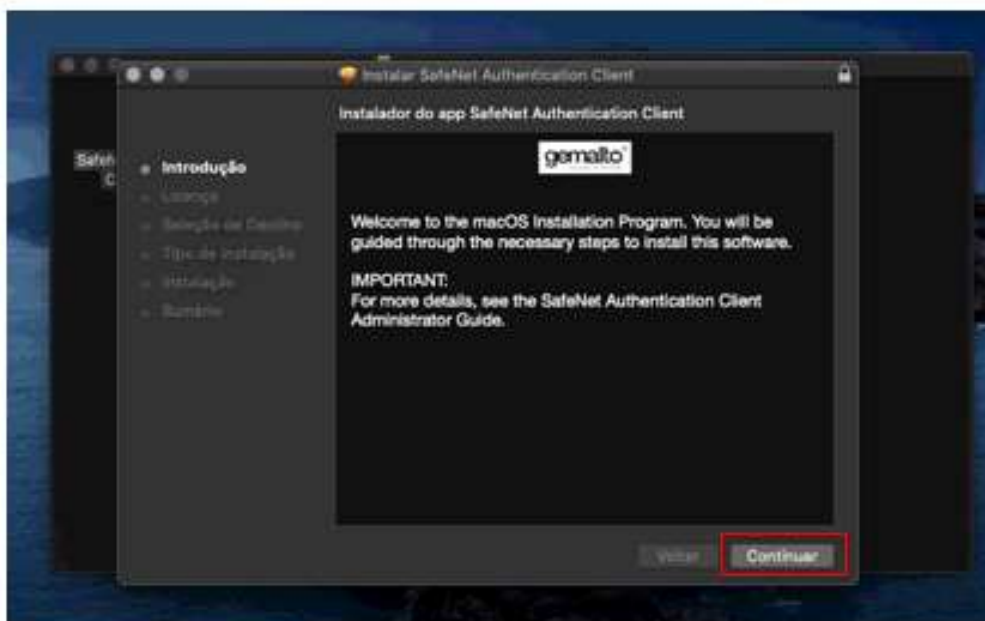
Instalar SafeNet Authentication Client

Instalador do app SafeNet Authentication Client

Safe
C

Introdução
Licença
Seleção de Destino
Tipo de Instalação
Instalação
Resumo

gemalto

Welcome to the macOS Installation Program. You will be guided through the necessary steps to install this software.

IMPORTANT:
For more details, see the SafeNet Authentication Client Administrator Guide.

Voltar
Continuar